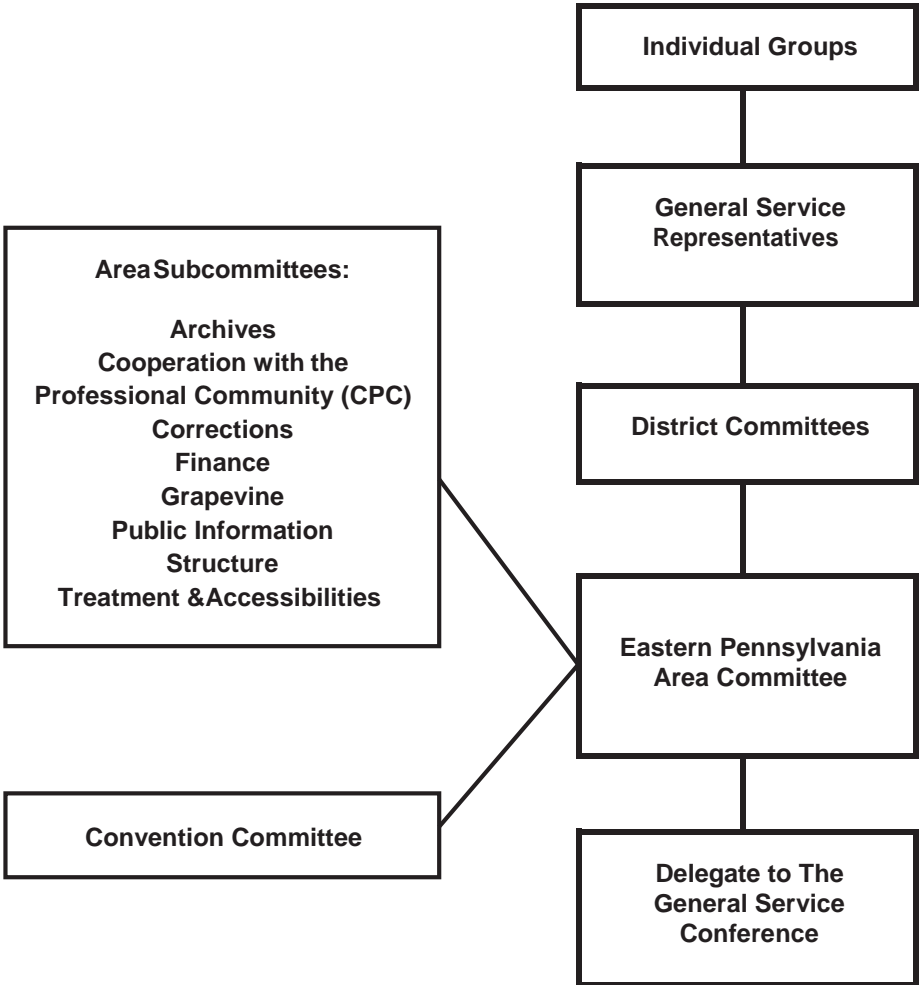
Individual Groups

General Service Representatives

District Committees

Eastern Pennsylvania Area Committee

Delegate to The General Service Conference

AreaSubcommittees:

Archives
Cooperation with the Professional Community (CPC)
Corrections
Finance
Grapevine
Public Information
Structure
Treatment &Accessibilities

Convention Committee